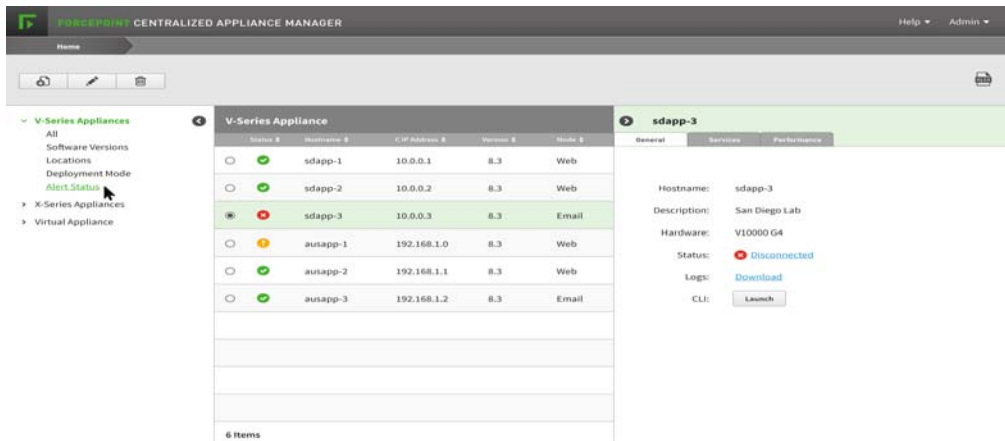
FORCEPOINT CENTRALIZED APPLIANCE MANAGER

Help ▾ Admin ▾

Home

V-Series Appliances
All
Software Versions
Locations
Deployment Mode
Alert Status
X-Series Appliances
Virtual Appliance

V-Series Appliance

| | Status | Hostname | C IP Address | Version | Mode |
|---|---|---|---|---|---|
| ○ | | sdapp-1 | 10.0.0.1 | 8.3 | Web |
| ○ | | sdapp-2 | 10.0.0.2 | 8.3 | Web |
| ◉ | | sdapp-3 | 10.0.0.3 | 8.3 | Email |
| ○ | | ausapp-1 | 192.168.1.0 | 8.3 | Web |
| ○ | | ausapp-2 | 192.168.1.1 | 8.3 | Web |
| ○ | | ausapp-3 | 192.168.1.2 | 8.3 | Email |

6 Items

sdapp-3

General Services Performance

Hostname: sdapp-3
Description: San Diego Lab
Hardware: V10000 G4
Status: Disconnected
Logs: Download
CLI: Launch